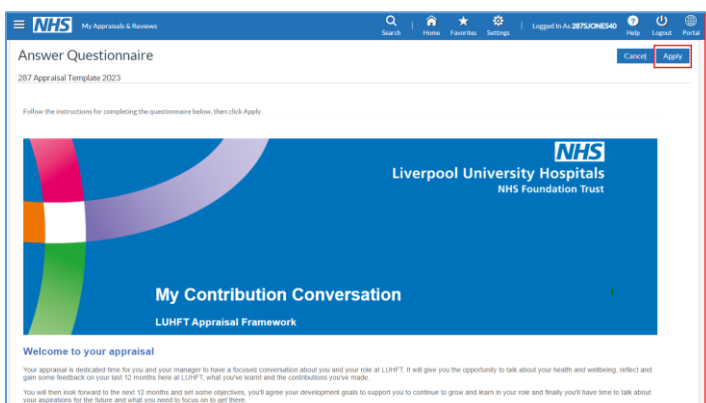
NHS My Appraisals & Reviews

Search Home Favorites Settings Logged In As 287SJONES40 Help Logout Portal

Answer Questionnaire

Cancel Apply

287 Appraisal Template 2023

Follow the instructions for completing the questionnaire below, then click Apply.

NHS
Liverpool University Hospitals
NHS Foundation Trust

My Contribution Conversation

LUHFT Appraisal Framework

Welcome to your appraisal

Your appraisal is dedicated time for you and your manager to have a focused conversation about you and your role at LUHFT. It will give you the opportunity to talk about your health and wellbeing, reflect and gain some feedback on your last 12 months here at LUHFT, what you've learnt and the contributions you've made.

You will then look forward to the next 12 months and set some objectives, you'll agree your development goals to support you to continue to grow and learn in your role and finally you'll have time to talk about your aspirations for the future and what you need to focus on to get there.